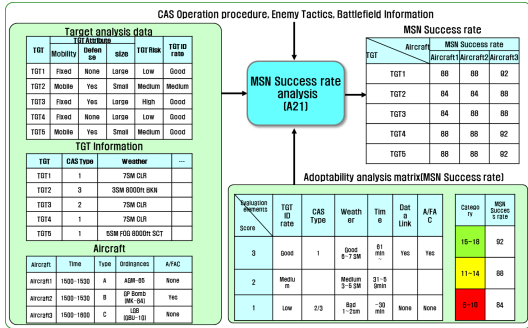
CAS Operation procedure, Enemy Tactics, Battlefield Information

Target analysis data

| TGT | Mobility | Defense | size | TGT Risk | TGT ID rate |
|---|---|---|---|---|---|
| TGT1 | Fixed | None | Large | Low | Good |
| TGT2 | Mobile | Yes | Small | Medium | Medium |
| TGT3 | Fixed | Yes | Large | High | Good |
| TGT4 | Fixed | Yes | Small | Low | Good |
| TGT5 | Mobile | Yes | Small | Medium | Good |

TGT Attribute

TGT Information

| TGT | CAS Type | Weather | ... |
|---|---|---|---|
| TGT1 | 1 | 7SM CLR | |
| TGT2 | 3 | 3SM 8000ft BKN | |
| TGT3 | 2 | 7SM CLR | |
| TGT4 | 1 | 7SM CLR | |
| TGT5 | 1 | 5SM FOG 8000ft SCT | |

Aircraft

| Aircraft | Time | Type | Ordinances | A/FAC |
|---|---|---|---|---|
| Aircraft1 | 1500~1530 | A | AGM-65 | None |
| Aircraft2 | 1500~1530 | B | GP Bomb (MK-84) | Yes |
| Aircraft3 | 1500~1600 | C | LGB (GBU-10) | None |

MSN Success rate analysis (A21)

MSN Success rate

| TGT \ Aircraft | Aircraft1 | Aircraft2 | Aircraft3 |
|---|---|---|---|
| TGT1 | 88 | 88 | 92 |
| TGT2 | 84 | 84 | 88 |
| TGT3 | 88 | 88 | 88 |
| TGT4 | 88 | 88 | 92 |
| TGT5 | 88 | 88 | 92 |

Adoptability analysis matrix(MSN Success rate)

| Evaluation elements / Score | TGT ID rate | CAS Type | Weather | Time | Data Link | A/FAC |
|---|---|---|---|---|---|---|
| 3 | Good | 1 | Good 6~7SM | 61 min ~ | Yes | Yes |
| 2 | Medium | | Medium 3~5SM | 31~5 9min | | |
| 1 | Low | 2/3 | Bad 1~2sm | ~30 min | None | None |

| Category | MSN Success rate |
|---|---|
| 15~18 | 92 |
| 11~14 | 88 |
| 6~10 | 84 |